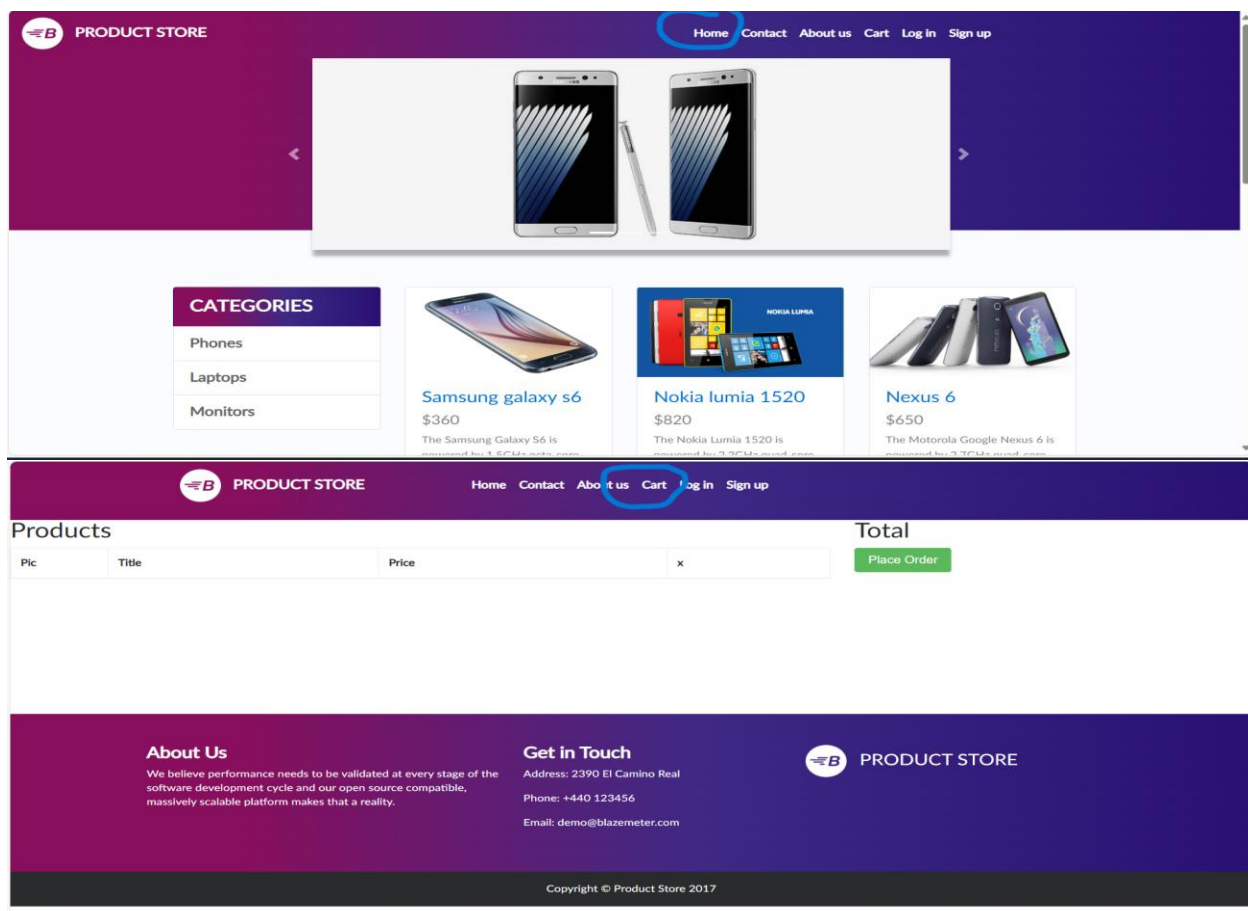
PRODUCT STORE

Home Contact About us Cart Log in Sign up

NOKIA LUMIA

CATEGORIES

Phones

Laptops

Monitors

Samsung galaxy s6

$360

The Samsung Galaxy S6 is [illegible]

Nokia lumia 1520

$820

The Nokia Lumia 1520 is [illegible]

Nexus 6

$650

The Motorola Google Nexus 6 is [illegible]

PRODUCT STORE

Home Contact About us Cart Log in Sign up

Products

| Pic | Title | Price | x |
|---|---|---|---|

Total

Place Order

About Us

We believe performance needs to be validated at every stage of the software development cycle and our open source compatible, massively scalable platform makes that a reality.

Get in Touch

Address: 2390 El Camino Real

Phone: +440 123456

Email: demo@blazemeter.com

PRODUCT STORE

Copyright © Product Store 2017